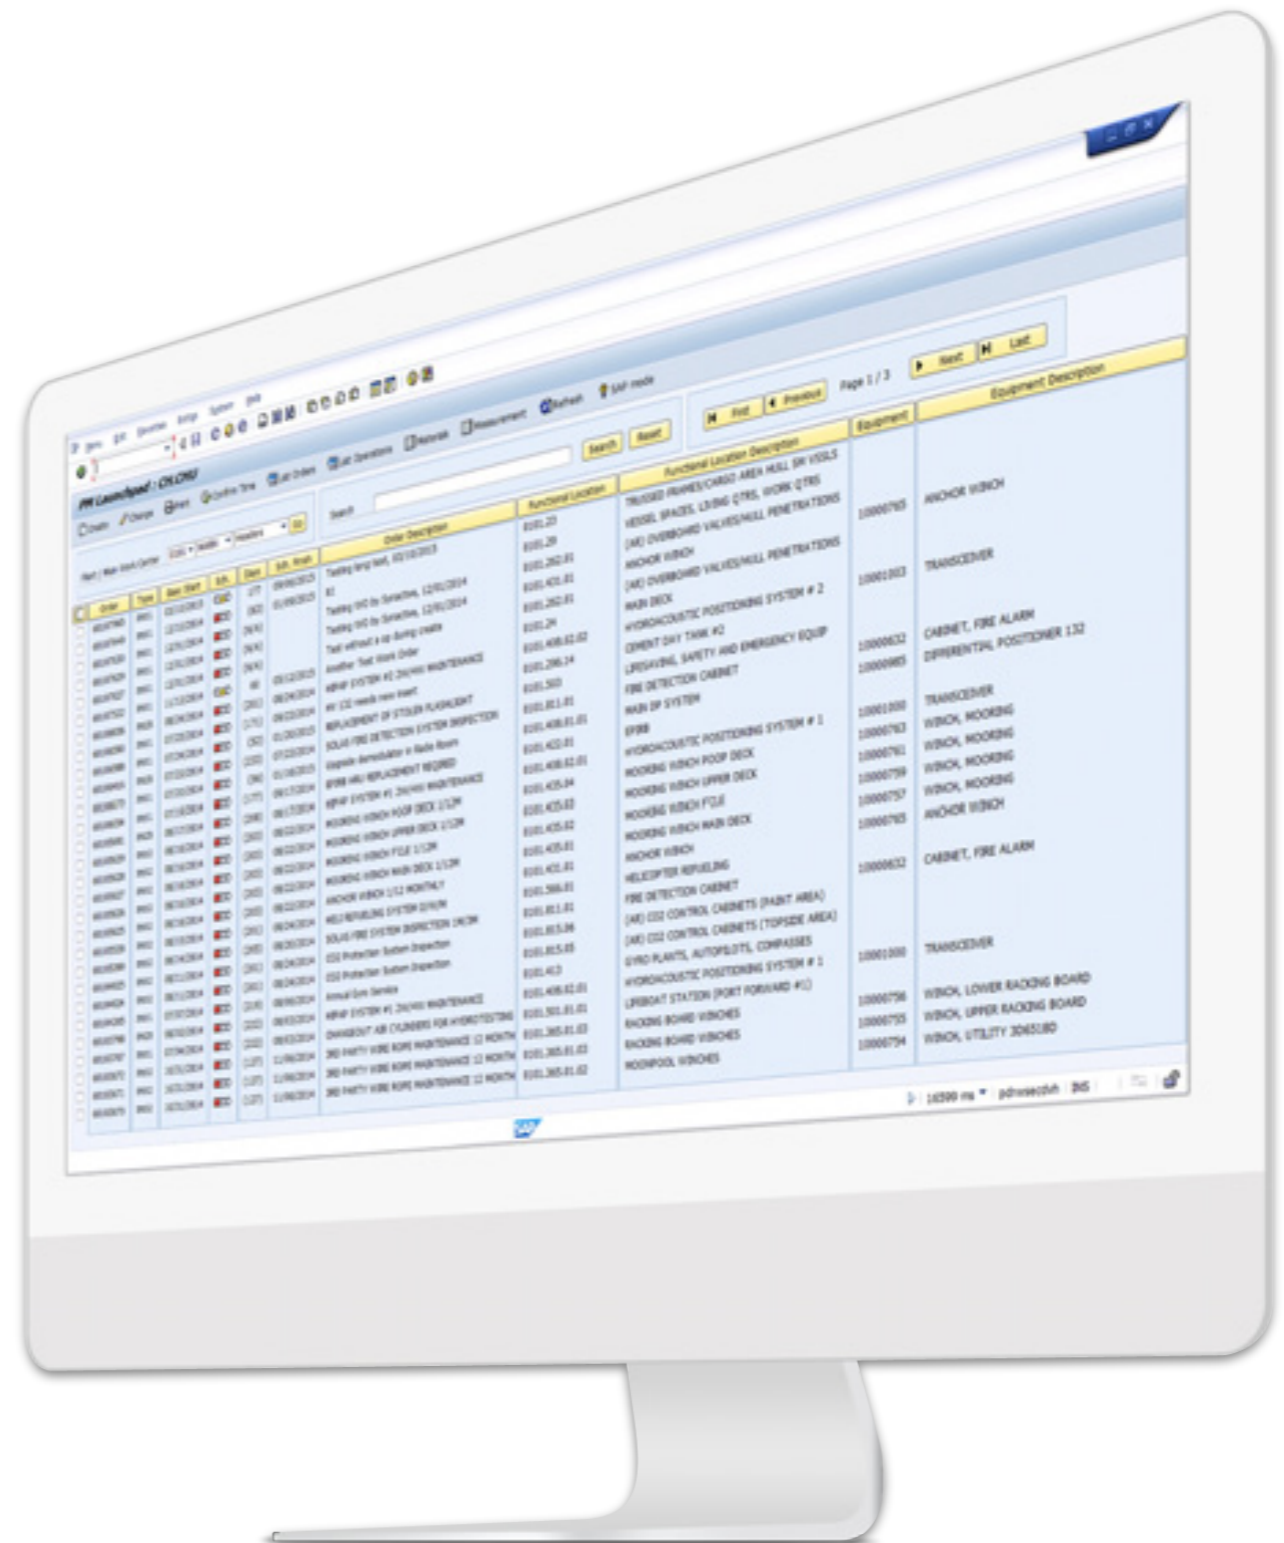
Menu Edit Favorites Extras System Help

PM Launchpad : CM.CMU

Create Change Print Confirm Time List Orders List Operations Materials Measurement Refresh SAP mode

Plant / Main Work Center Headers Go

Search Search Reset

First Previous Page 1 / 3 Next Last

| Order | Type | Bas. Start | Sch. | Days | Sch. Finish | Order Description | Functional Location | Functional Location Description | Equipment | Equipment Description |
|---|---|---|---|---|---|---|---|---|---|---|
| | | | | | | Testing long text, 03/10/2015 | 8101.23 | TRUSSED FRAMES/CARGO AREA HULL SM VSSLS | | |
| | | | | | | 82 | 8101.29 | VESSEL SPACES, LIVING QTRS, WORK QTRS | | |
| | | | | | | Testing SVS by Synactive, 12/01/2014 | 8101.262.81 | (AR) OVERBOARD VALVES/HULL PENETRATIONS | | |
| | | | | | | Testing SVS by Synactive, 12/01/2014 | 8101.421.81 | ANCHOR WINCH | 10000765 | ANCHOR WINCH |
| | | | | | | Test without a sip during create | 8101.262.81 | (AR) OVERBOARD VALVES/HULL PENETRATIONS | | |
| | | | | | | Another Test Work Order | 8101.24 | MAIN DECK | | |
| | | | | | | HPHP SYSTEM #2 2M/4M MAINTENANCE | 8101.408.82.02 | HYDROACOUSTIC POSITIONING SYSTEM # 2 | 10001003 | TRANSCEIVER |
| | | | | | | MY CO2 needs new insert | 8101.286.14 | CEMENT DAY TANK #2 | | |
| | | | | | | REPLACEMENT OF STOLEN FLASHLIGHT | 8101.503 | LIFESAVING, SAFETY AND EMERGENCY EQUIP | | |
| | | | | | | SOLAS FIRE DETECTION SYSTEM INSPECTION | 8101.811.81 | FIRE DETECTION CABINET | 10000632 | CABINET, FIRE ALARM |
| | | | | | | Upgrade demodulator in Radio Room | 8101.408.81.01 | MAIN DP SYSTEM | 10000985 | DIFFERENTIAL POSITIONER 132 |
| | | | | | | EPIRB HRU REPLACEMENT REQIRED | 8101.422.81 | EPIRB | | |
| | | | | | | HPHP SYSTEM #1 2M/4M MAINTENANCE | 8101.408.82.01 | HYDROACOUSTIC POSITIONING SYSTEM # 1 | 10001000 | TRANSCEIVER |
| | | | | | | MOORING WINCH POOP DECK 1/12M | 8101.425.04 | MOORING WINCH POOP DECK | 10000763 | WINCH, MOORING |
| | | | | | | MOORING WINCH UPPER DECK 1/12M | 8101.425.03 | MOORING WINCH UPPER DECK | 10000761 | WINCH, MOORING |
| | | | | | | MOORING WINCH FTLE 1/12M | 8101.425.02 | MOORING WINCH FTLE | 10000759 | WINCH, MOORING |
| | | | | | | MOORING WINCH MAIN DECK 1/12M | 8101.425.01 | MOORING WINCH MAIN DECK | 10000757 | WINCH, MOORING |
| | | | | | | ANCHOR WINCH 1/12 MONTHLY | 8101.421.81 | ANCHOR WINCH | 10000765 | ANCHOR WINCH |
| | | | | | | HELI REFUELING SYSTEM D/H/M | 8101.566.81 | HELICOPTER REFUELING | | |
| | | | | | | SOLAS FIRE SYSTEM INSPECTION 1M/3M | 8101.811.81 | FIRE DETECTION CABINET | 10000632 | CABINET, FIRE ALARM |
| | | | | | | CO2 Protection System Inspection | 8101.815.06 | (AR) CO2 CONTROL CABINETS (PAINT AREA) | | |
| | | | | | | CO2 Protection System Inspection | 8101.815.05 | (AR) CO2 CONTROL CABINETS (TOPSIDE AREA) | | |
| | | | | | | Annual Gyro Service | 8101.413 | GYRO PLANTS, AUTOPILOTS, COMPASSES | | |
| | | | | | | HPHP SYSTEM #1 2M/4M MAINTENANCE | 8101.408.82.01 | HYDROACOUSTIC POSITIONING SYSTEM # 1 | 10001000 | TRANSCEIVER |
| | | | | | | CHANGEOUT AIR CYLINDERS FOR HYDROTESTING | 8101.501.81.01 | LIFEBOAT STATION (PORT FORWARD #1) | | |
| | | | | | | 3RD PARTY WIRE ROPE MAINTENANCE 12 MONTH | 8101.365.81.03 | RACKING BOARD WINCHES | 10000756 | WINCH, LOWER RACKING BOARD |
| | | | | | | 3RD PARTY WIRE ROPE MAINTENANCE 12 MONTH | 8101.365.81.03 | RACKING BOARD WINCHES | 10000755 | WINCH, UPPER RACKING BOARD |
| | | | | | | 3RD PARTY WIRE ROPE MAINTENANCE 12 MONTH | 8101.365.81.02 | MOONPOOL WINCHES | 10000754 | WINCH, UTILITY 3D6518D |

16599 ms pdrwsecdvh INS

SAP